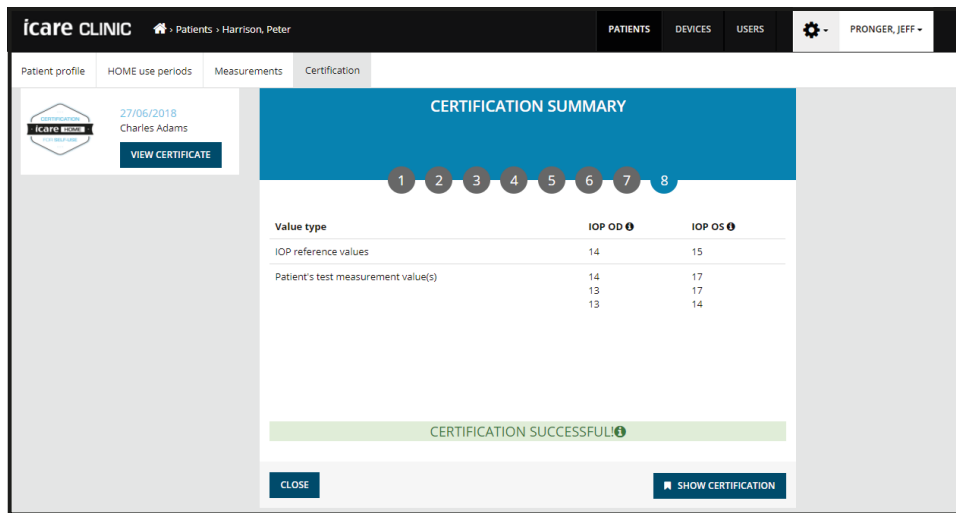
icare CLINIC › Patients › Harrison, Peter

PATIENTS DEVICES USERS PRONGER, JEFF

Patient profile HOME use periods Measurements Certification

CERTIFICATION icare HOME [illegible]

27/06/2018
Charles Adams
VIEW CERTIFICATE

CERTIFICATION SUMMARY

1 2 3 4 5 6 7 8

| Value type | IOP OD | IOP OS |
|---|---|---|
| IOP reference values | 14 | 15 |
| Patient's test measurement value(s) | 14<br>13<br>13 | 17<br>17<br>14 |

CERTIFICATION SUCCESSFUL!

CLOSE SHOW CERTIFICATION